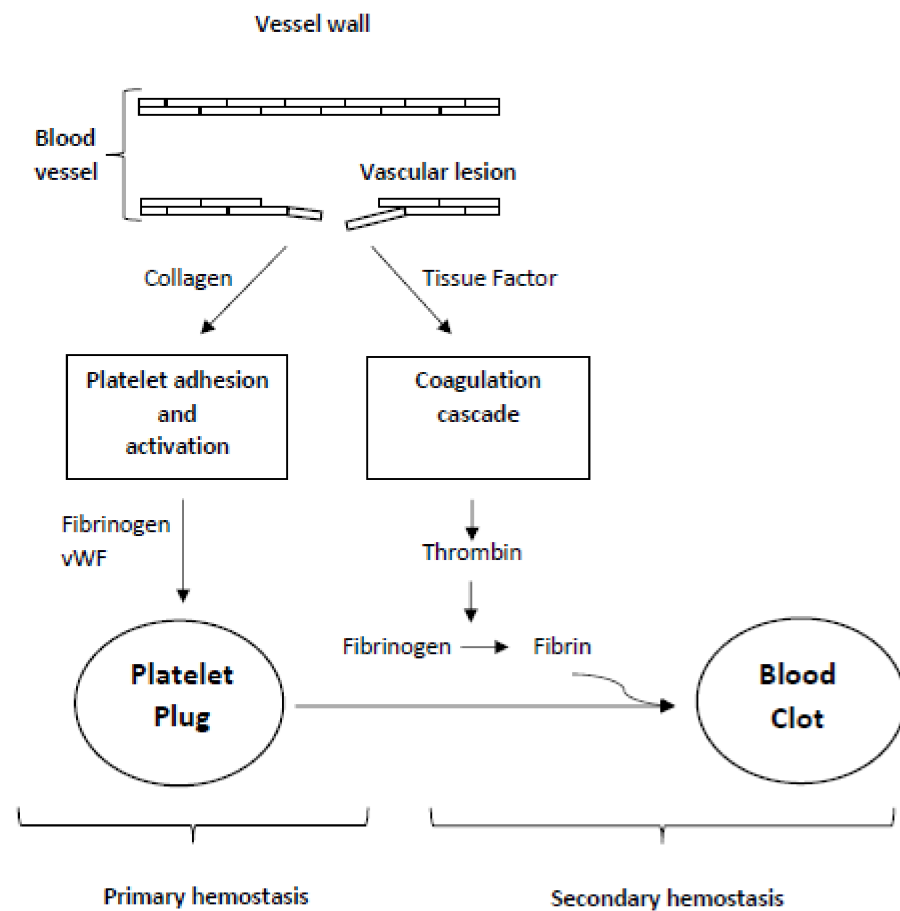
Vessel wall

Blood vessel

Vascular lesion

Collagen

Tissue Factor

Platelet adhesion and activation

Coagulation cascade

Fibrinogen
vWF

Thrombin

Fibrinogen

Fibrin

Platelet Plug

Blood Clot

Primary hemostasis

Secondary hemostasis